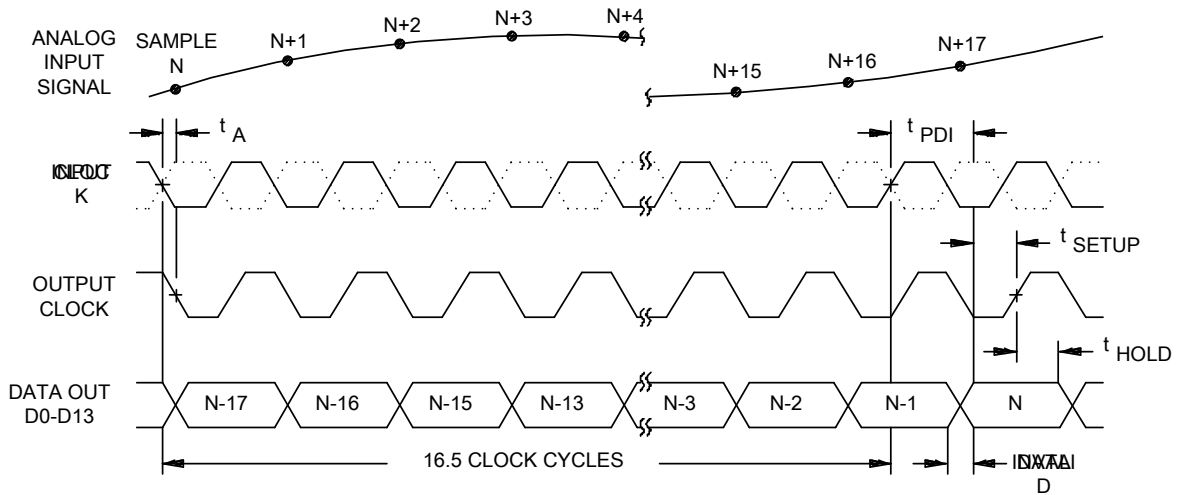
ANALOG INPUT SIGNAL

SAMPLE N

N+1

N+2

N+3

N+4

N+15

N+16

N+17

$t_A$

$t_{PDI}$

INPUT CLOCK

$t_{SETUP}$

OUTPUT CLOCK

$t_{HOLD}$

DATA OUT D0-D13

N-17

N-16

N-15

N-13

N-3

N-2

N-1

N

16.5 CLOCK CYCLES

DATA VALID